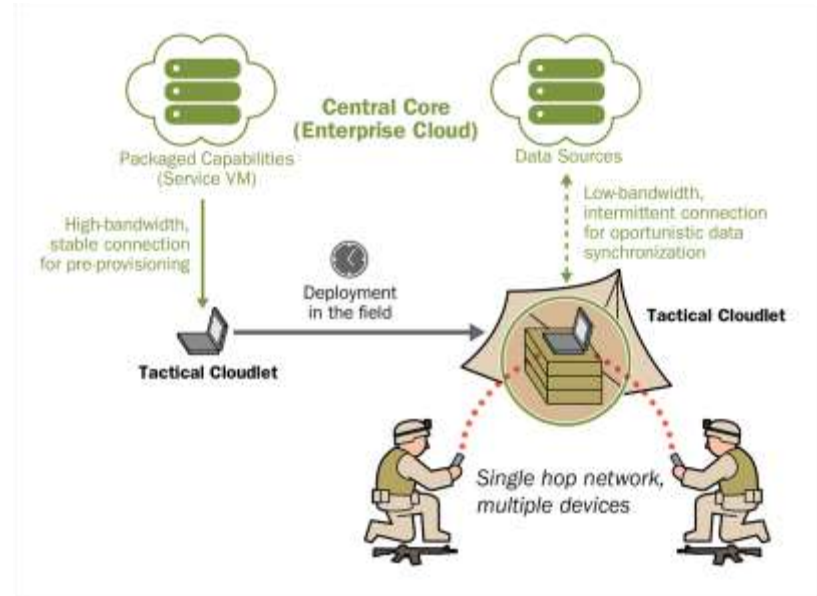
Central Core
(Enterprise Cloud)

Packaged Capabilities
(Service VM)

Data Sources

High-bandwidth, stable connection for pre-provisioning

Low-bandwidth, intermittent connection for oportunistic data synchronization

Deployment in the field

Tactical Cloudlet

Tactical Cloudlet

Single hop network, multiple devices